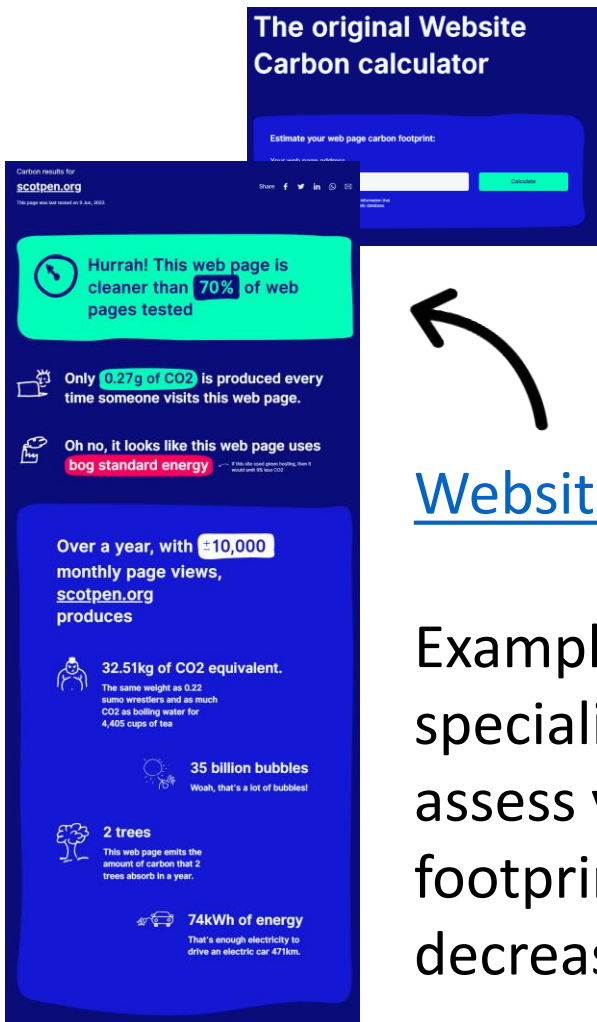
The original Website Carbon calculator

Estimate your web page carbon footprint:

Your web page address

Calculate

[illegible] information that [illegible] database.

Carbon results for
scotpen.org
This page was last tested on 9 Jun, 2023.

Share

Hurrah! This web page is cleaner than 70% of web pages tested

Only 0.27g of CO2 is produced every time someone visits this web page.

Oh no, it looks like this web page uses bog standard energy

If this site used green hosting, then it would emit 9% less CO2

Over a year, with ±10,000 monthly page views, scotpen.org produces

32.51kg of CO2 equivalent.
The same weight as 0.22 sumo wrestlers and as much CO2 as boiling water for 4,405 cups of tea

35 billion bubbles
Woah, that's a lot of bubbles!

2 trees
This web page emits the amount of carbon that 2 trees absorb in a year.

74kWh of energy
That's enough electricity to drive an electric car 471km.

Websit

Exampl
speciali
assess v
footpri
decreas